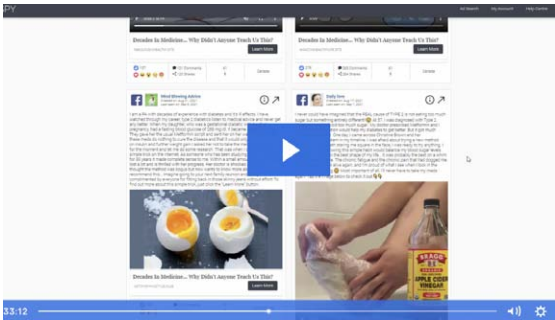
All Searches My Account Help Center

Decades In Medicine... Why Didn't Anyone Teach Us This?

Learn More

Decades In Medicine... Why Didn't Anyone Teach Us This?

Learn More

Mind Blowing Advice

Daily Diet

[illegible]

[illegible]

Decades In Medicine... Why Didn't Anyone Teach Us This?

Learn More

BRAGG ORGANIC APPLE CIDER VINEGAR

33:12